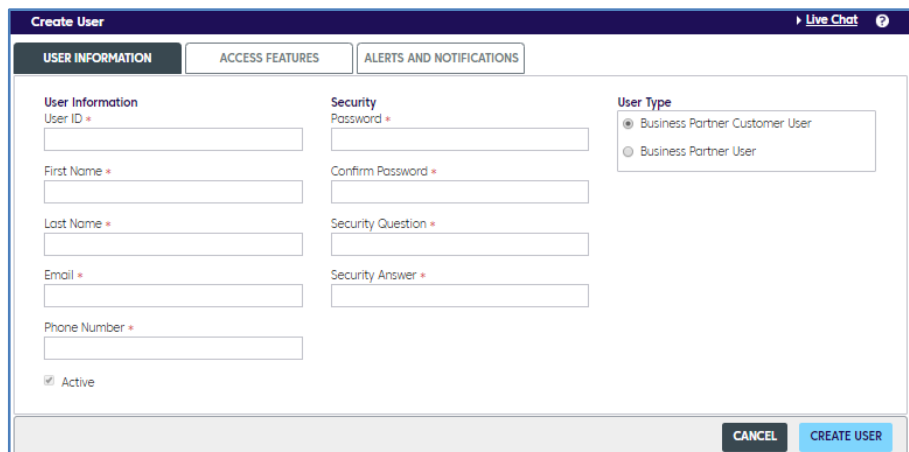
Create User

Live Chat ?

USER INFORMATION

ACCESS FEATURES

ALERTS AND NOTIFICATIONS

User Information
User ID *

First Name *

Last Name *

Email *

Phone Number *

Active

Security
Password *

Confirm Password *

Security Question *

Security Answer *

User Type
Business Partner Customer User
Business Partner User

CANCEL

CREATE USER